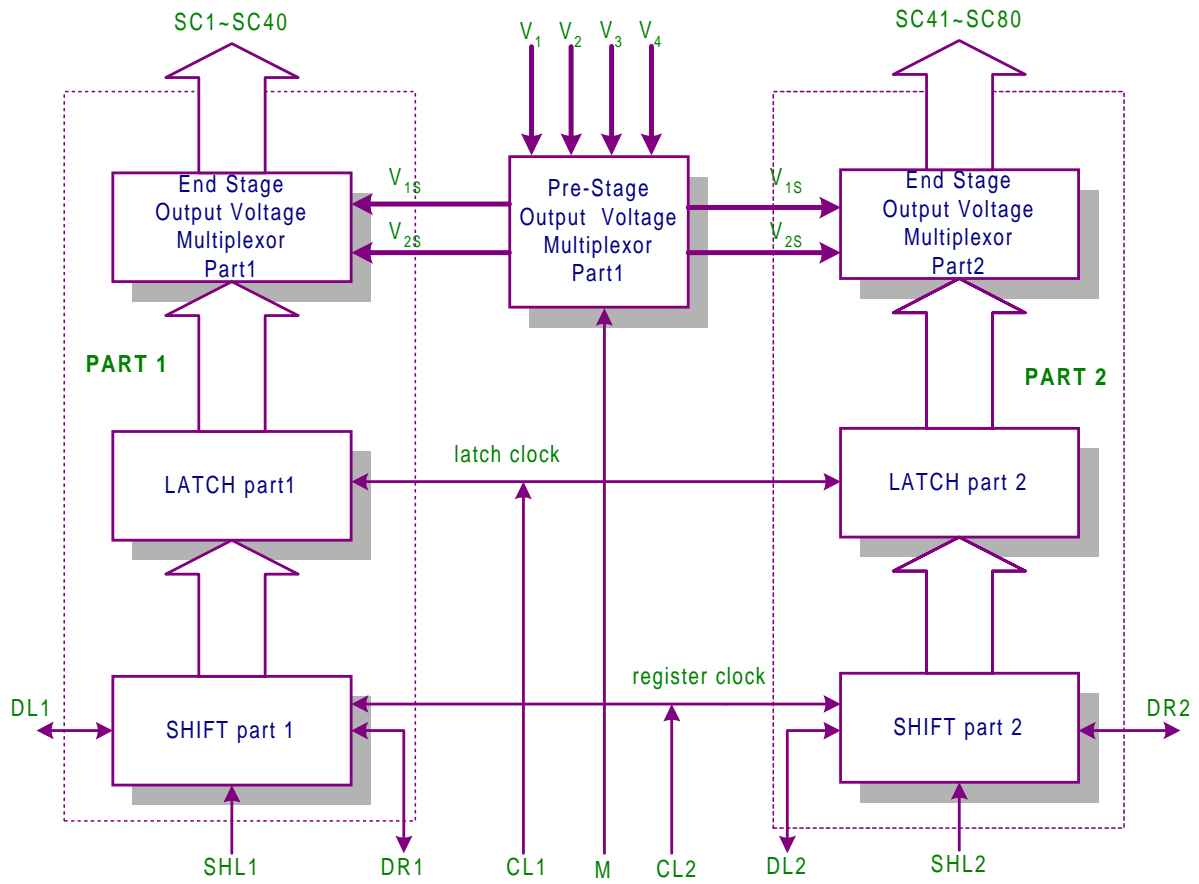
SC1~SC40

$V_1$ $V_2$ $V_3$ $V_4$

SC41~SC80

End Stage Output Voltage Multiplexor Part1

$V_{1S}$

$V_{2S}$

Pre-Stage Output Voltage Multiplexor Part1

$V_{1S}$

$V_{2S}$

End Stage Output Voltage Multiplexor Part2

PART 1

PART 2

latch clock

LATCH part1

LATCH part 2

register clock

DL1

SHIFT part 1

SHIFT part 2

DR2

SHL1

DR1

CL1

M

CL2

DL2

SHL2